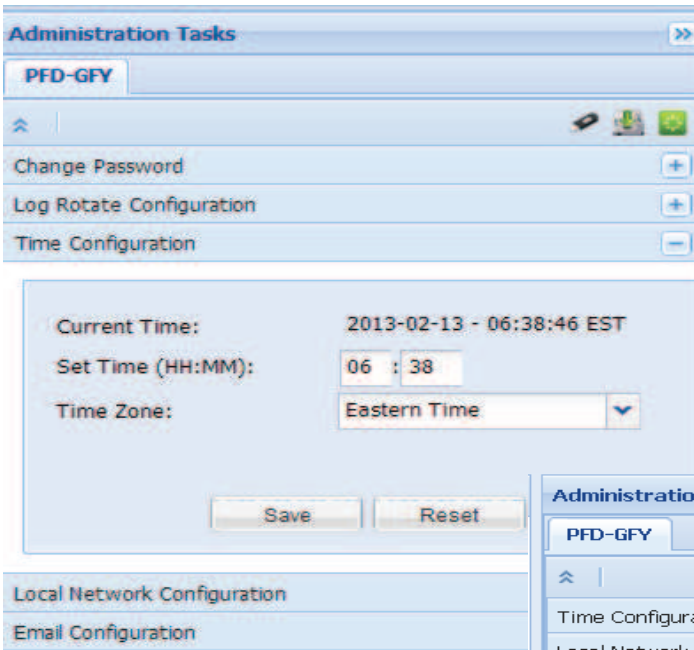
Administration Tasks
»
PFD-GFY
Change Password
+
Log Rotate Configuration
+
Time Configuration
−
Current Time:
2013-02-13 - 06:38:46 EST
Set Time (HH:MM):
06 : 38
Time Zone:
Eastern Time
Save
Reset
Administratio
PFD-GFY
Time Configura
Local Network Configuration
Email Configuration